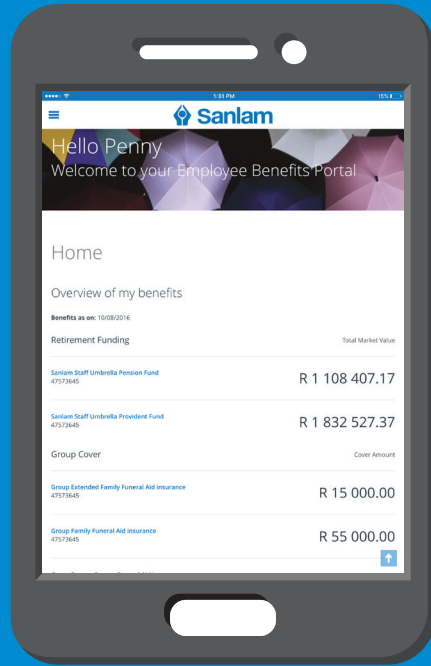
1:31 PM

15%

Sanlam

Hello Penny
Welcome to your Employee Benefits Portal

Home

Overview of my benefits

Benefits as on: 10/08/2016

Retirement Funding

Total Market Value

Sanlam Staff Umbrella Pension Fund
47573645

R 1 108 407.17

Sanlam Staff Umbrella Provident Fund
47573645

R 1 832 527.37

Group Cover

Cover Amount

Group Extended Family Funeral Aid insurance
47573645

R 15 000.00

Group Family Funeral Aid insurance
47573645

R 55 000.00

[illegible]